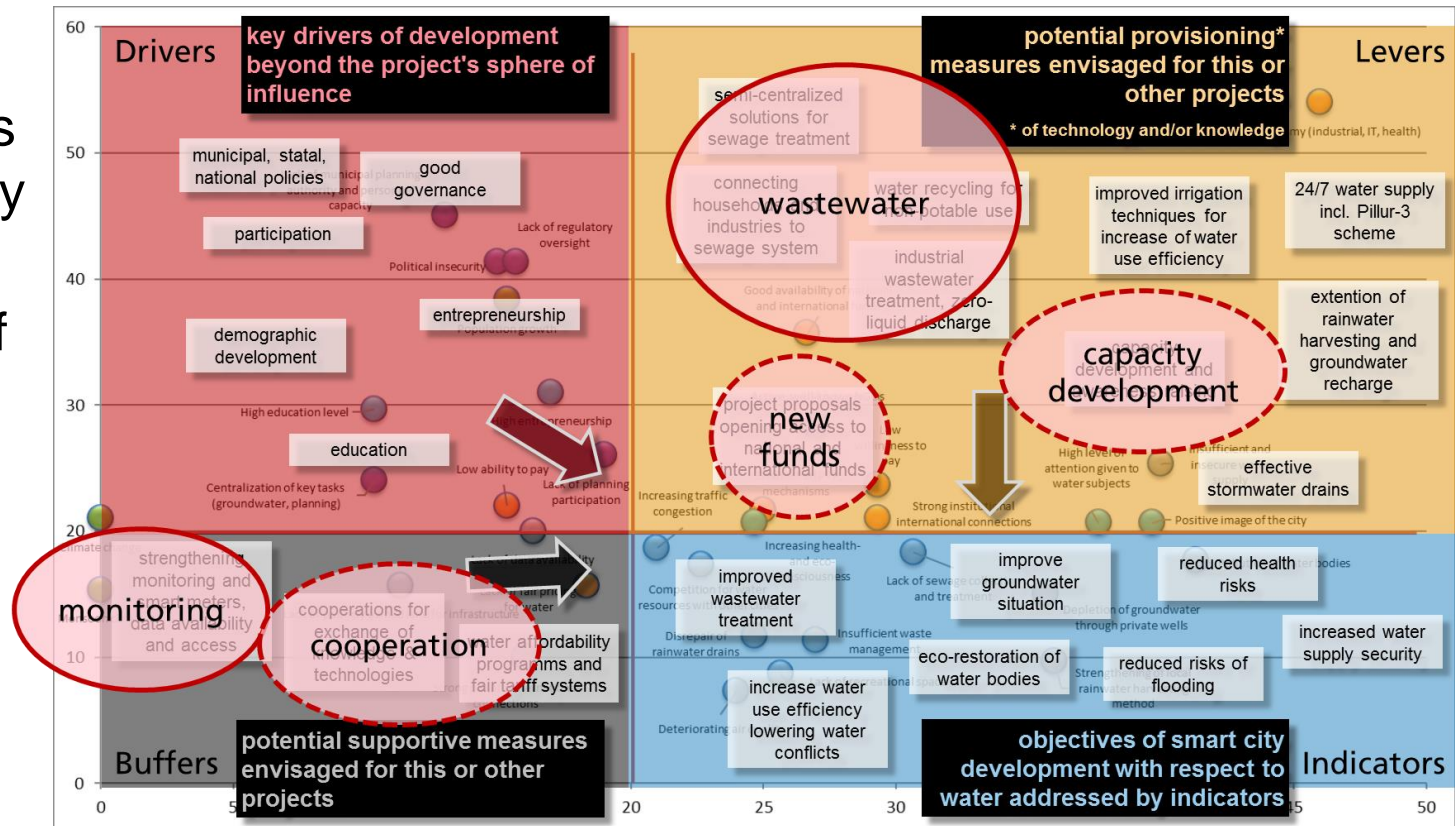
s
y
f

60
50
40
30
20
10
0

0
5
20
25
30
5
50

Drivers

key drivers of development beyond the project's sphere of influence

potential provisioning* measures envisaged for this or other projects

* of technology and/or knowledge

Levers

municipal, statal, national policies

good governance

participation

Lack of regulatory oversight

Political insecurity

entrepreneurship

Population growth

demographic development

High education level

High entrepreneurship

education

Low ability to pay

Lack of planning participation

Centralization of key tasks (groundwater, planning)

semi-centralized solutions for sewage treatment

connecting households and industries to sewage system

wastewater

water recycling for non-potable use

industrial wastewater treatment, zero-liquid discharge

Good availability of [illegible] and international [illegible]

project proposals opening access to national and international funds

new funds

mechanisms

Increasing traffic congestion

improved irrigation techniques for increase of water use efficiency

24/7 water supply incl. Pillur-3 scheme

my (industrial, IT, health)

extention of rainwater harvesting and groundwater recharge

capacity development and

capacity development

High level of attention given to water subjects

Insufficient and insecure

effective stormwater drains

Strong institutional international connections

Positive image of the city

Climate change

strengthening monitoring and smart meters, data availability and access

monitoring

cooperations for exchange of knowledge & technologies

cooperation

Lack of data availability

infrastructure

for water

water affordability programms and fair tariff systems

connections

improved wastewater treatment

Competition resources with

Disrepair of rainwater drains

Increasing health- and eco-consciousness

Insufficient waste management

Lack of sewage and treatment

improve groundwater situation

Depletion of groundwater through private wells

reduced health risks

water bodies

increased water supply security

eco-restoration of water bodies

reduced risks of flooding

Strengthening rainwater harvesting method

increase water use efficiency lowering water conflicts

Deteriorating

Buffers

potential supportive measures envisaged for this or other projects

objectives of smart city development with respect to water addressed by indicators

Indicators